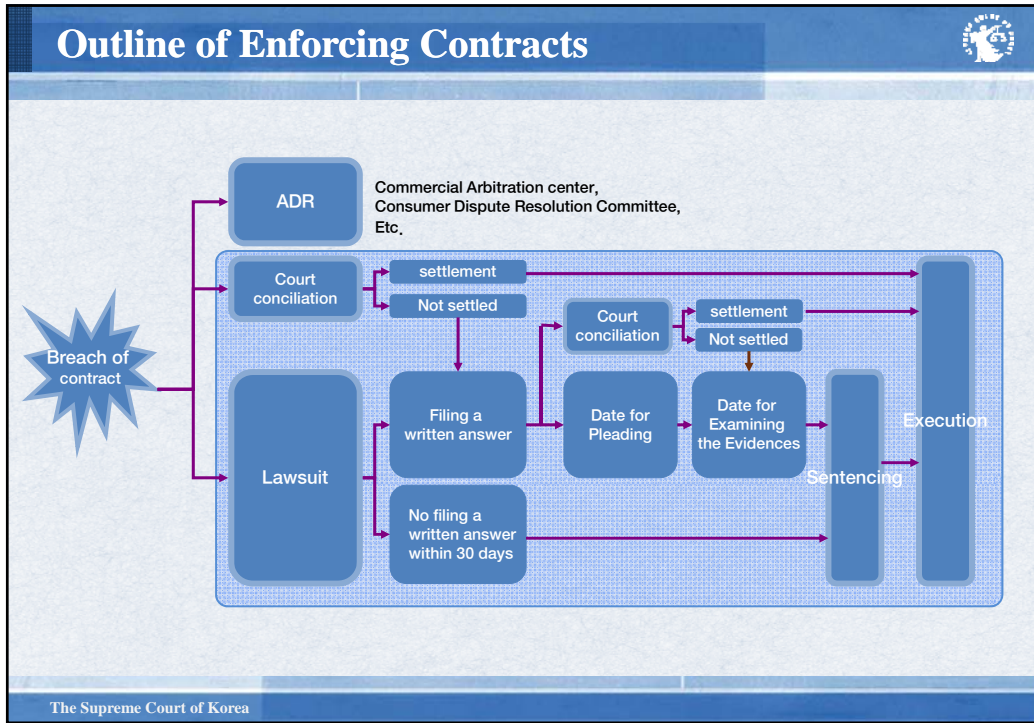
Outline of Enforcing Contracts

ADR

Commercial Arbitration center, Consumer Dispute Resolution Committee, Etc.

Breach of contract

Court conciliation

settlement

Not settled

Court conciliation

settlement

Not settled

Lawsuit

Filing a written answer

Date for Pleading

Date for Examining the Evidences

No filing a written answer within 30 days

Sentencing

Execution

The Supreme Court of Korea